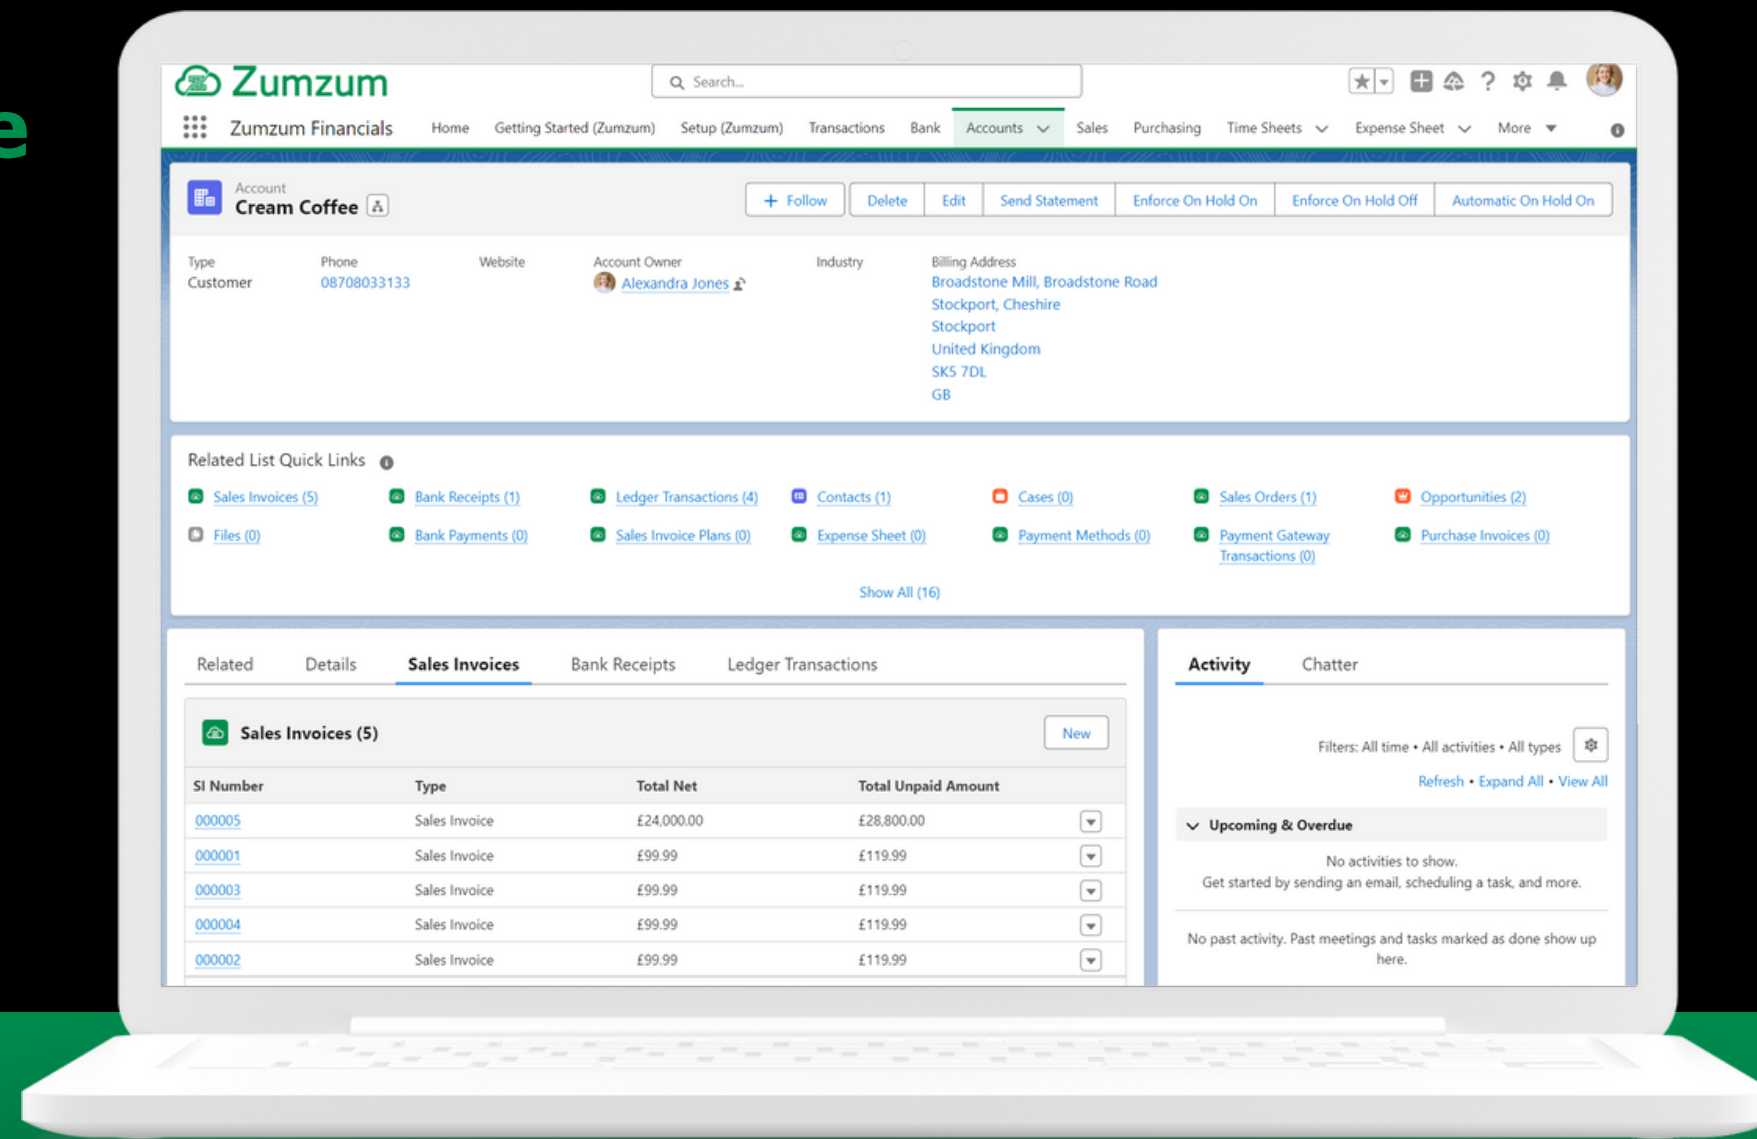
e

Zumzum

Search...

Zumzum Financials
Home Getting Started (Zumzum) Setup (Zumzum) Transactions Bank Accounts Sales Purchasing Time Sheets Expense Sheet More

Account
Cream Coffee

+ Follow Delete Edit Send Statement Enforce On Hold On Enforce On Hold Off Automatic On Hold On

Type
Customer

Phone
08708033133

Website

Account Owner
Alexandra Jones

Industry

Billing Address
Broadstone Mill, Broadstone Road
Stockport, Cheshire
Stockport
United Kingdom
SK5 7DL
GB

Related List Quick Links

Sales Invoices (5)
Bank Receipts (1)
Ledger Transactions (4)
Contacts (1)
Cases (0)
Sales Orders (1)
Opportunities (2)
Files (0)
Bank Payments (0)
Sales Invoice Plans (0)
Expense Sheet (0)
Payment Methods (0)
Payment Gateway Transactions (0)
Purchase Invoices (0)

Show All (16)

Related Details Sales Invoices Bank Receipts Ledger Transactions

Sales Invoices (5)

New

| SI Number | Type | Total Net | Total Unpaid Amount |
|---|---|---|---|
| 000005 | Sales Invoice | £24,000.00 | £28,800.00 |
| 000001 | Sales Invoice | £99.99 | £119.99 |
| 000003 | Sales Invoice | £99.99 | £119.99 |
| 000004 | Sales Invoice | £99.99 | £119.99 |
| 000002 | Sales Invoice | £99.99 | £119.99 |

Activity Chatter

Filters: All time • All activities • All types

Refresh • Expand All • View All

Upcoming & Overdue

No activities to show.
Get started by sending an email, scheduling a task, and more.

No past activity. Past meetings and tasks marked as done show up here.